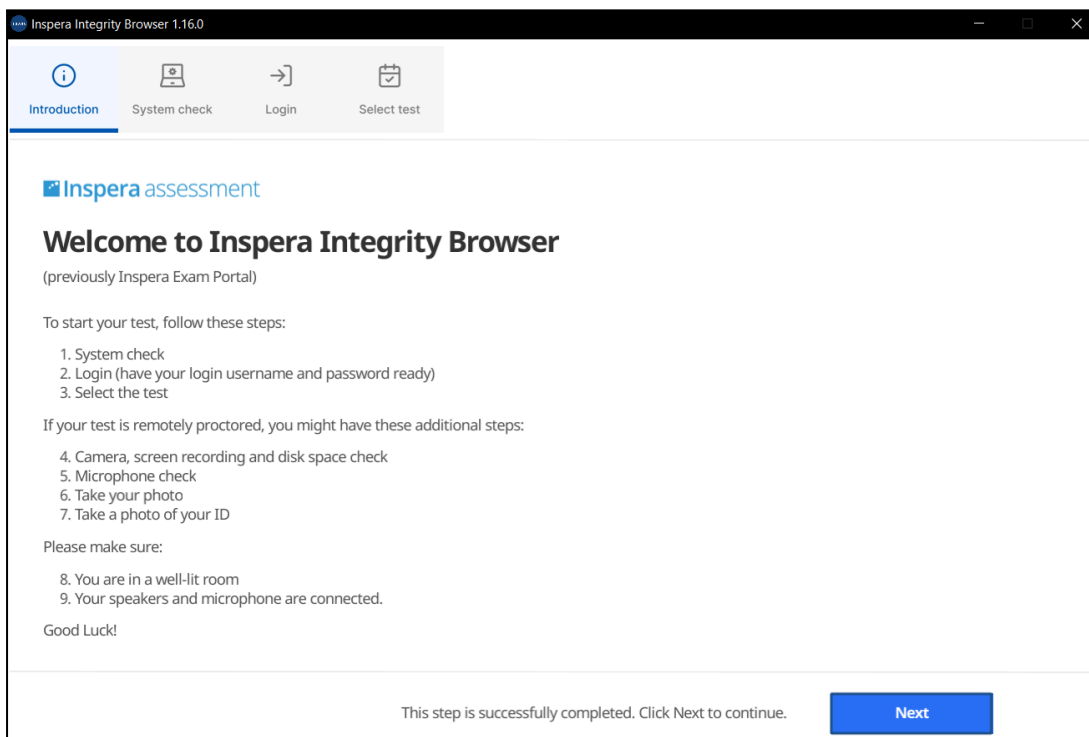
Inspera Integrity Browser 1.16.0

Introduction
System check
Login
Select test

Inspera assessment

Welcome to Inspera Integrity Browser

(previously Inspera Exam Portal)

To start your test, follow these steps:

1. System check
2. Login (have your login username and password ready)
3. Select the test

If your test is remotely proctored, you might have these additional steps:

4. Camera, screen recording and disk space check
5. Microphone check
6. Take your photo
7. Take a photo of your ID

Please make sure:

8. You are in a well-lit room
9. Your speakers and microphone are connected.

Good Luck!

This step is successfully completed. Click Next to continue.

Next